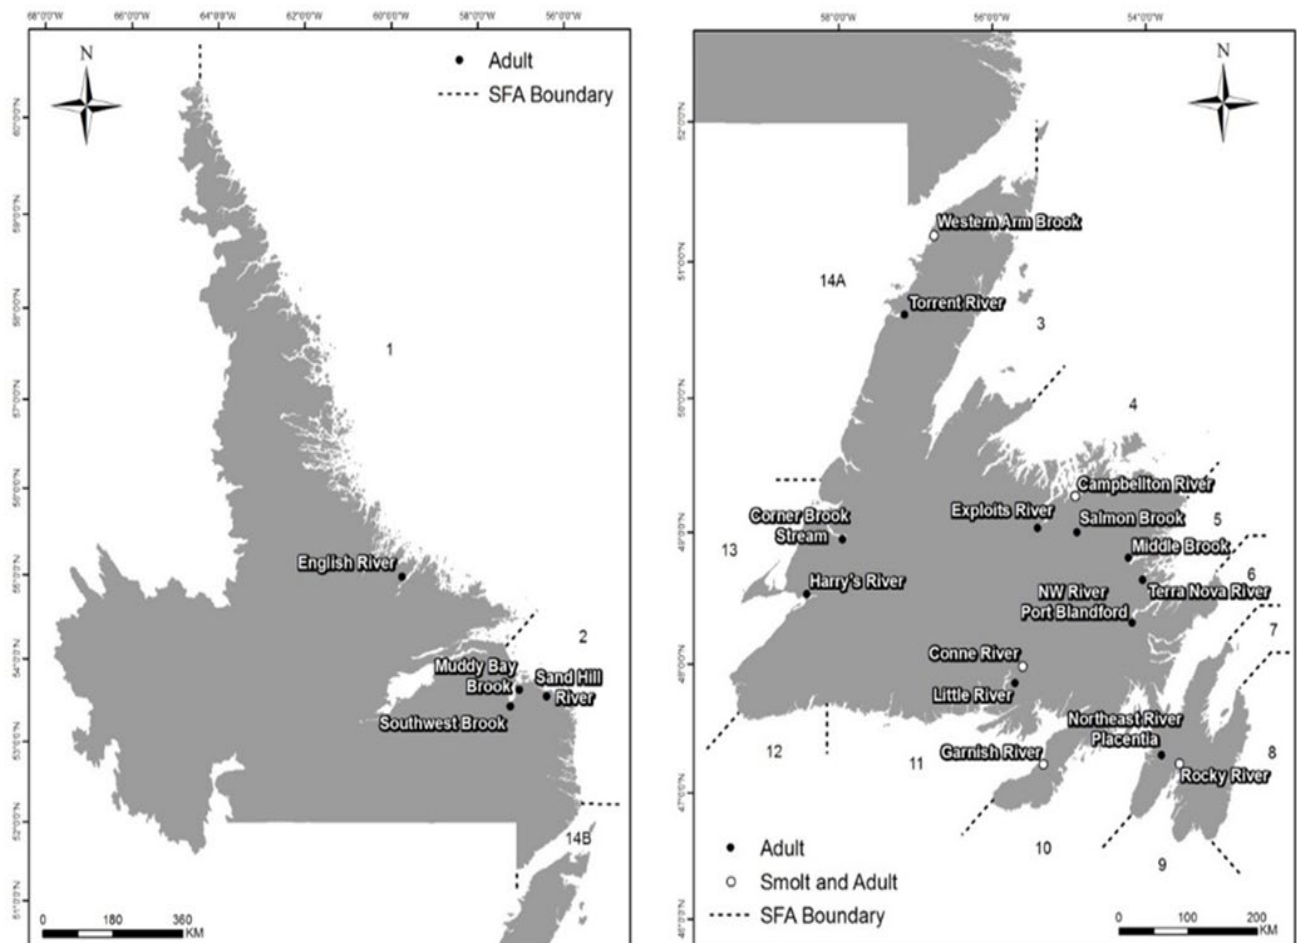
68°0'0"W 66°0'0"W 64°0'0"W 62°0'0"W 60°0'0"W 58°0'0"W 56°0'0"W

N

Adult
SFA Boundary

60°0'0"N
59°0'0"N
58°0'0"N
57°0'0"N
56°0'0"N
55°0'0"N
54°0'0"N
53°0'0"N
52°0'0"N
51°0'0"N

1

English River

2

Muddy Bay Brook
Sand Hill River
Southwest Brook

14B

0 180 360 KM

58°0'0"W 56°0'0"W 54°0'0"W

N

52°0'0"N
51°0'0"N
50°0'0"N
49°0'0"N
48°0'0"N
47°0'0"N
46°0'0"N

Western Arm Brook
14A
Torrent River
3
4
Campbellton River
Corner Brook Stream
Exploits River
Salmon Brook
5
13
Middle Brook
6
Harry's River
NW River
Terra Nova River
Port Blandford
7
Conne River
Little River
Northeast River
Placentia
8
12
11
Garnish River
Rocky River
10
9

Adult
Smolt and Adult
SFA Boundary

0 100 200 KM